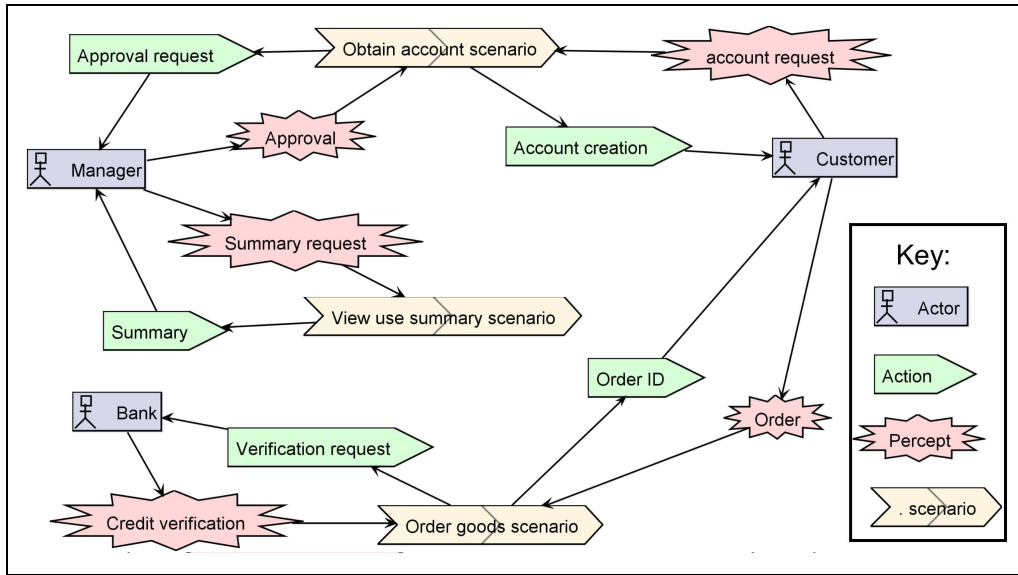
Approval request

Obtain account scenario

account request

Approval

Account creation

Manager

Customer

Summary request

Key:

Actor

Summary

View use summary scenario

Action

Order ID

Bank

Order

Percept

Verification request

Credit verification

Order goods scenario

. scenario